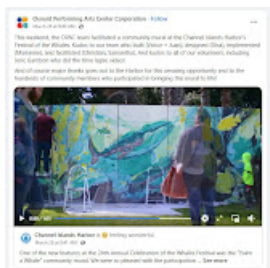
Oxnard Performing Arts Center Corporation · Follow

This weekend, the OPAC team facilitated a community mural at the Channel Islands Harbor's Festival of the Whales. Kudos to our team who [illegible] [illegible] and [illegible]. And kudos to all of our volunteers, including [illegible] who did the time lapse video!

And of course major thanks goes out to the Harbor for this amazing opportunity and to the hundreds of community members who participated in bringing this mural to life!

Channel Islands Harbor is feeling wonderful.

One of the new features at the 29th annual Celebration of the Whales Festival was the "Paint a Whale" community mural. We were so pleased with the participation ... See more